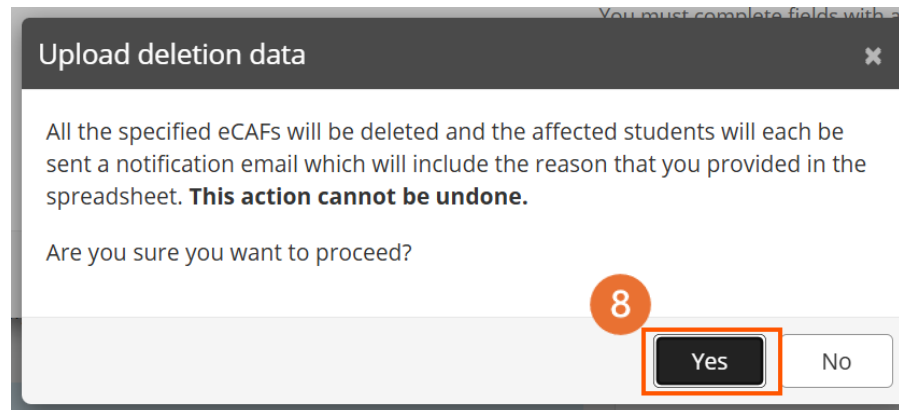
You must complete fields with a

Upload deletion data

×

All the specified eCAFs will be deleted and the affected students will each be sent a notification email which will include the reason that you provided in the spreadsheet. **This action cannot be undone.**

Are you sure you want to proceed?

8

Yes

No